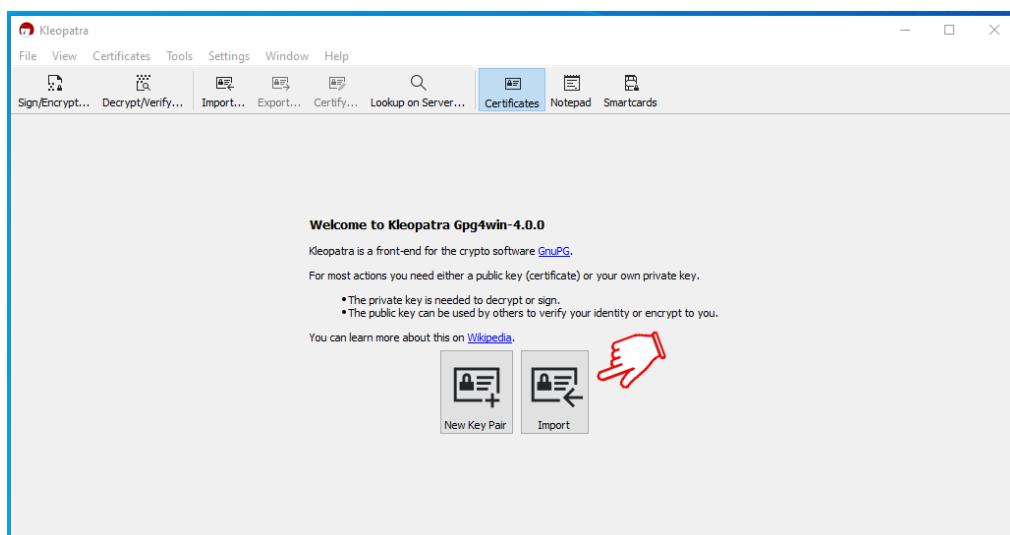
Kleopatra

File View Certificates Tools Settings Window Help

Sign/Encrypt... Decrypt/Verify... Import... Export... Certify... Lookup on Server... Certificates Notepad Smartcards

Welcome to Kleopatra Gpg4win-4.0.0

Kleopatra is a front-end for the crypto software GnuPG.

For most actions you need either a public key (certificate) or your own private key.

• The private key is needed to decrypt or sign.
• The public key can be used by others to verify your identity or encrypt to you.

You can learn more about this on Wikipedia.

New Key Pair

Import